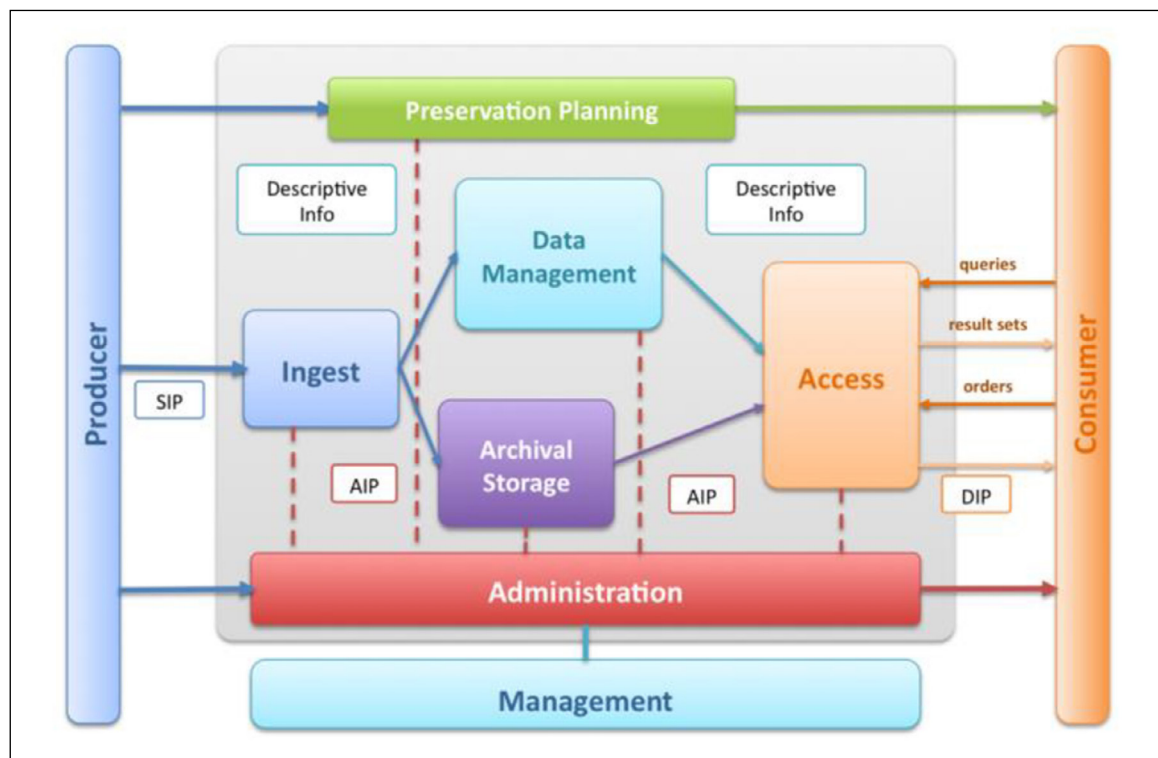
Producer

Preservation Planning

Descriptive Info

Data Management

Descriptive Info

queries

result sets

orders

Ingest

SIP

Access

Archival Storage

AIP

AIP

DIP

Consumer

Administration

Management